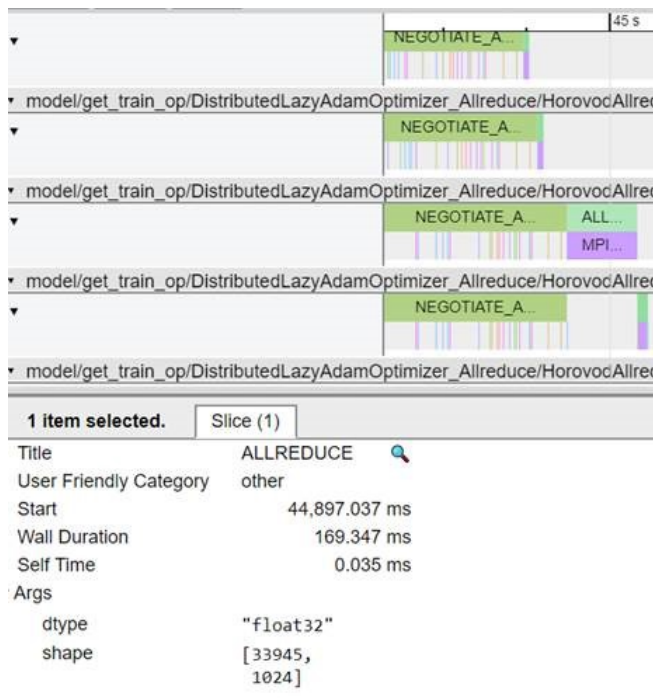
45 s

NEGOTIATE_A...

model/get_train_op/DistributedLazyAdamOptimizer_Allreduce/HorovodAllre

NEGOTIATE_A...

model/get_train_op/DistributedLazyAdamOptimizer_Allreduce/HorovodAllre

NEGOTIATE_A... ALL...

MPI...

model/get_train_op/DistributedLazyAdamOptimizer_Allreduce/HorovodAllre

NEGOTIATE_A...

model/get_train_op/DistributedLazyAdamOptimizer_Allreduce/HorovodAllre

1 item selected. Slice (1)

| | |
|---|---|
| Title | ALLREDUCE |
| User Friendly Category | other |
| Start | 44,897.037 ms |
| Wall Duration | 169.347 ms |
| Self Time | 0.035 ms |

Args

| | |
|---|---|
| dtype | "float32" |
| shape | [33945, 1024] |